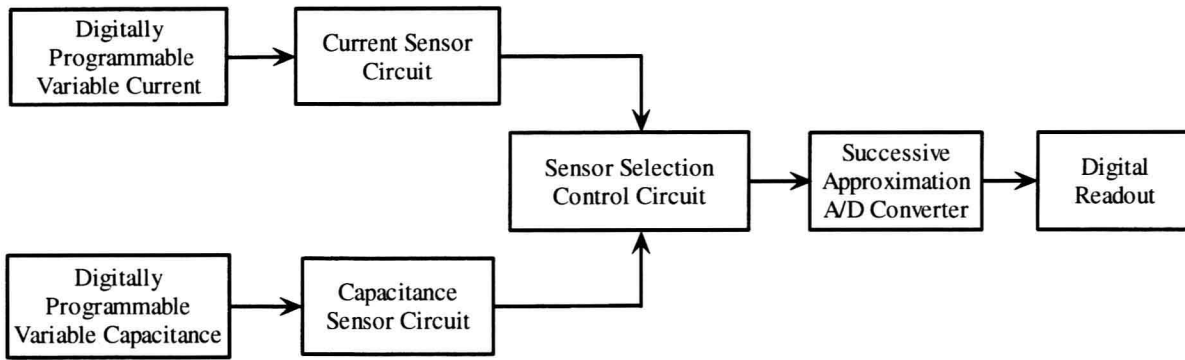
Digitally Programmable Variable Current

Current Sensor Circuit

Sensor Selection Control Circuit

Successive Approximation A/D Converter

Digital Readout

Digitally Programmable Variable Capacitance

Capacitance Sensor Circuit